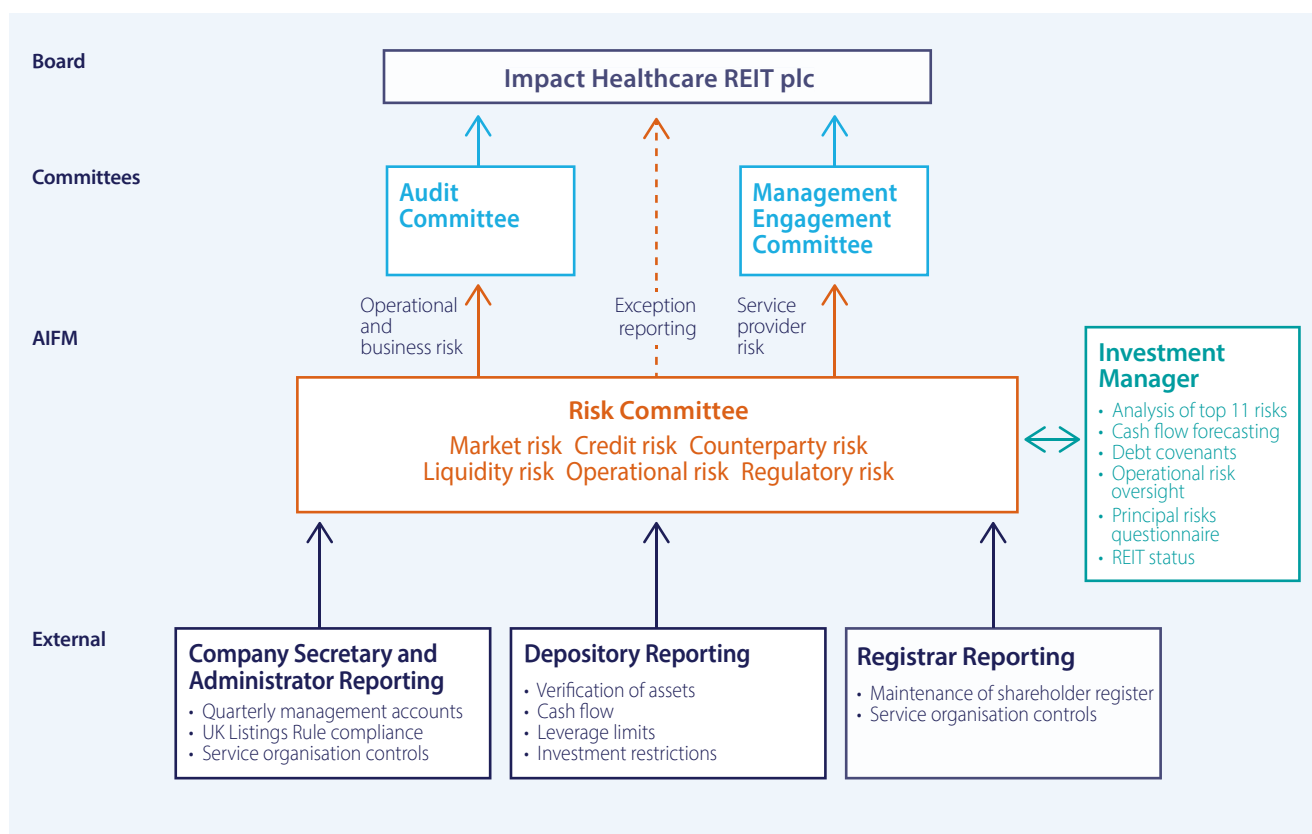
Board

Impact Healthcare REIT plc

Committees

Audit Committee

Management Engagement Committee

Operational and business risk

Exception reporting

Service provider risk

AIFM

Risk Committee
Market risk Credit risk Counterparty risk
Liquidity risk Operational risk Regulatory risk

Investment Manager
• Analysis of top 11 risks
• Cash flow forecasting
• Debt covenants
• Operational risk oversight
• Principal risks questionnaire
• REIT status

External

Company Secretary and Administrator Reporting
• Quarterly management accounts
• UK Listings Rule compliance
• Service organisation controls

Depository Reporting
• Verification of assets
• Cash flow
• Leverage limits
• Investment restrictions

Registrar Reporting
• Maintenance of shareholder register
• Service organisation controls